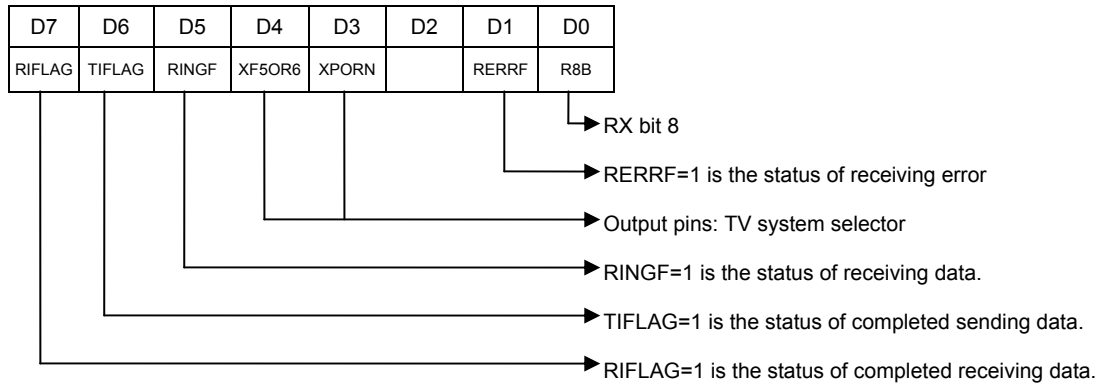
| D7 | D6 | D5 | D4 | D3 | D2 | D1 | D0 |
|---|---|---|---|---|---|---|---|
| RIFLAG | TIFLAG | RINGF | XF5OR6 | XPORN | | RERRF | R8B |

RX bit 8

RERRF=1 is the status of receiving error

Output pins: TV system selector

RINGF=1 is the status of receiving data.

TIFLAG=1 is the status of completed sending data.

RIFLAG=1 is the status of completed receiving data.